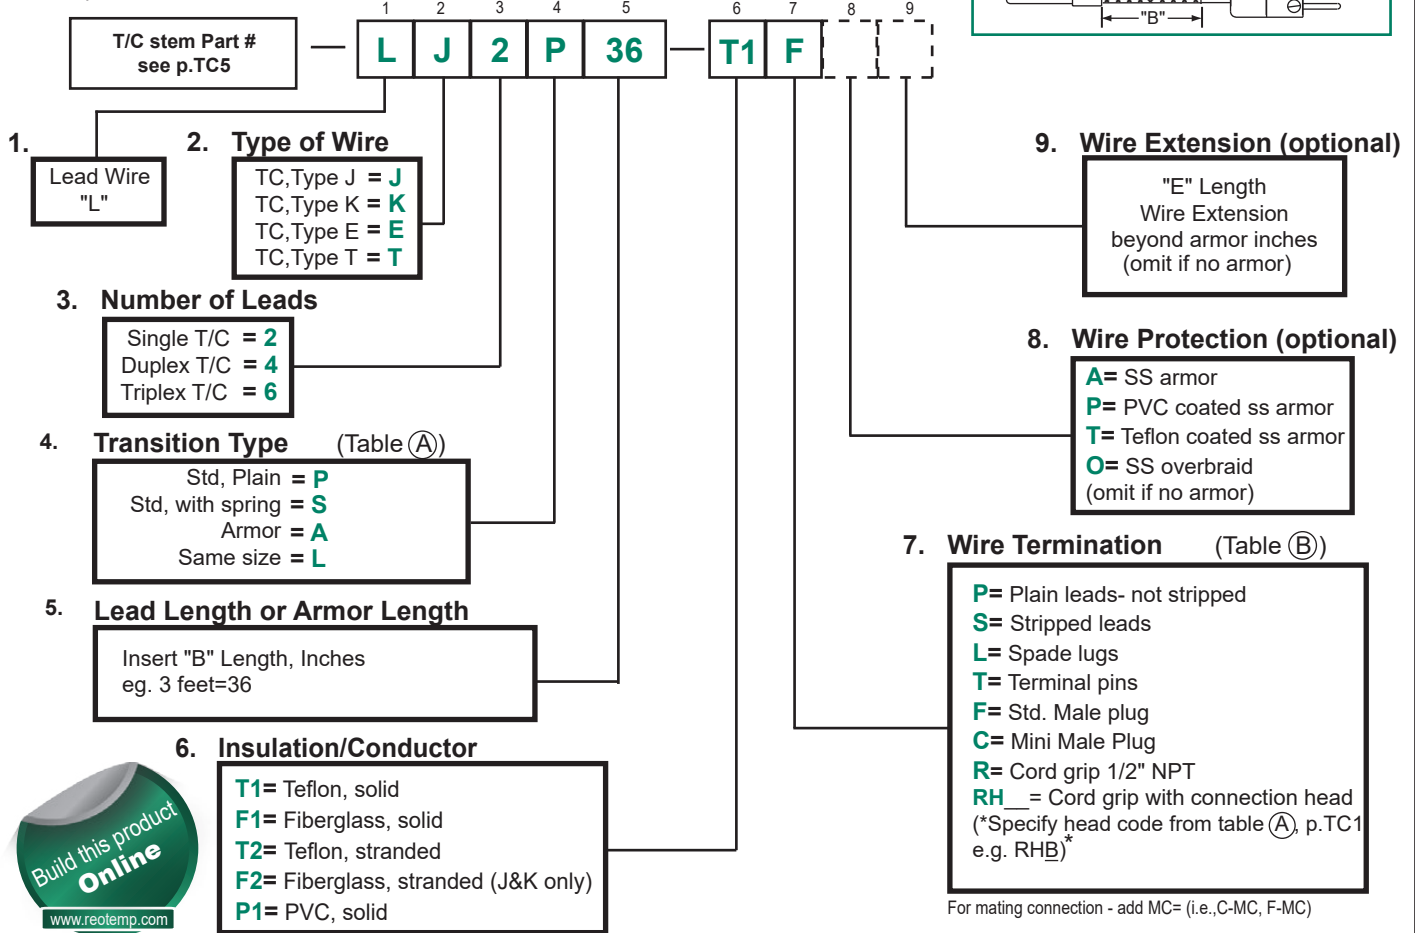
"B"

T/C stem Part #
see p.TC5

1 2 3 4 5 6 7 8 9

L J 2 P 36 — T1 F

1.
Lead Wire
"L"

2. Type of Wire
TC,Type J = J
TC,Type K = K
TC,Type E = E
TC,Type T = T

3. Number of Leads
Single T/C = 2
Duplex T/C = 4
Triplex T/C = 6

4. Transition Type (Table Ⓐ)
Std, Plain = P
Std, with spring = S
Armor = A
Same size = L

5. Lead Length or Armor Length
Insert "B" Length, Inches
eg. 3 feet=36

6. Insulation/Conductor
T1= Teflon, solid
F1= Fiberglass, solid
T2= Teflon, stranded
F2= Fiberglass, stranded (J&K only)
P1= PVC, solid

9. Wire Extension (optional)
"E" Length
Wire Extension
beyond armor inches
(omit if no armor)

8. Wire Protection (optional)
A= SS armor
P= PVC coated ss armor
T= Teflon coated ss armor
O= SS overbraid
(omit if no armor)

7. Wire Termination (Table Ⓑ)
P= Plain leads- not stripped
S= Stripped leads
L= Spade lugs
T= Terminal pins
F= Std. Male plug
C= Mini Male Plug
R= Cord grip 1/2" NPT
RH__= Cord grip with connection head
(*Specify head code from table Ⓐ, p.TC1
e.g. RHB)*

For mating connection - add MC= (i.e.,C-MC, F-MC)

Build this product Online
www.reotemp.com